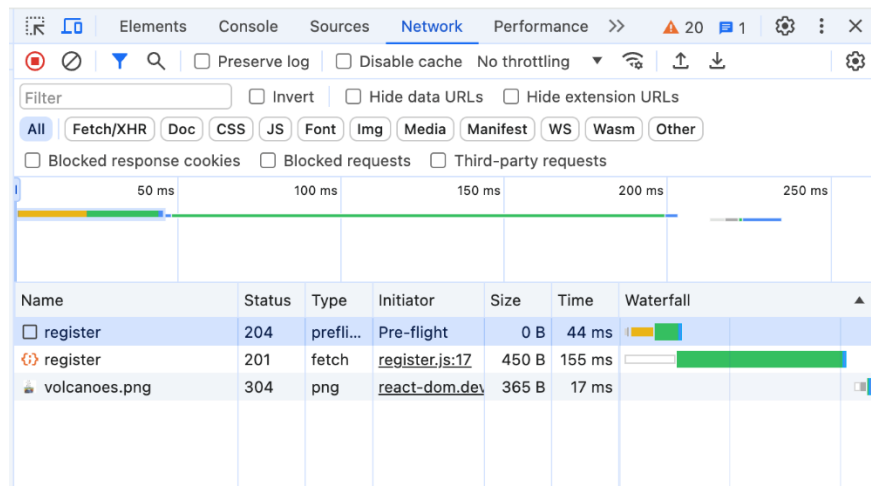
Elements Console Sources Network Performance >> ⚠20 1 ⚙ ⋮ ✕

Preserve log Disable cache No throttling

Filter Invert Hide data URLs Hide extension URLs

All Fetch/XHR Doc CSS JS Font Img Media Manifest WS Wasm Other

Blocked response cookies Blocked requests Third-party requests

50 ms 100 ms 150 ms 200 ms 250 ms

| Name | Status | Type | Initiator | Size | Time | Waterfall |
|---|---|---|---|---|---|---|
| register | 204 | prefli... | Pre-flight | 0 B | 44 ms | |
| register | 201 | fetch | register.js:17 | 450 B | 155 ms | |
| volcanoes.png | 304 | png | react-dom.dev | 365 B | 17 ms | |